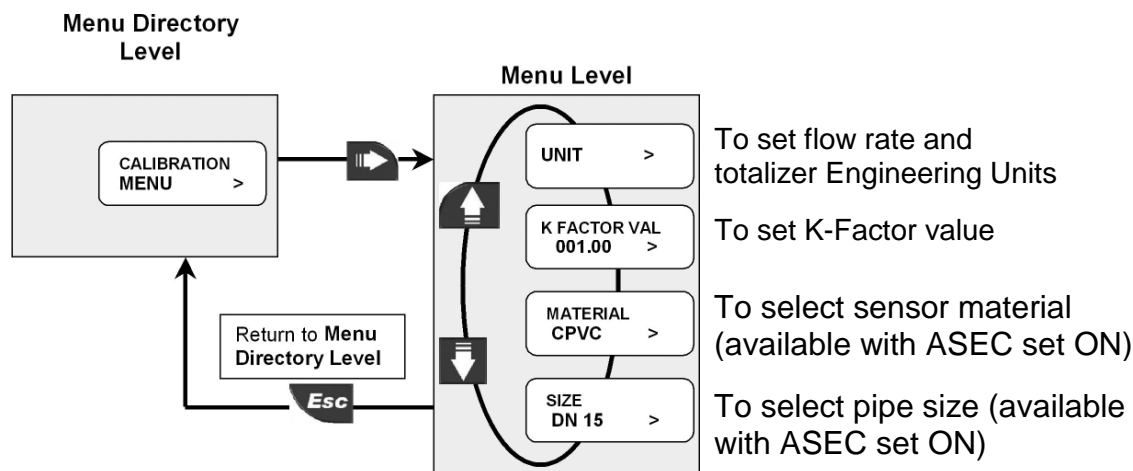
Menu Directory Level

CALIBRATION MENU >

Return to Menu Directory Level

Esc

Menu Level

UNIT >

To set flow rate and totalizer Engineering Units

K FACTOR VAL 001.00 >

To set K-Factor value

MATERIAL CPVC >

To select sensor material (available with ASEC set ON)

SIZE DN 15 >

To select pipe size (available with ASEC set ON)